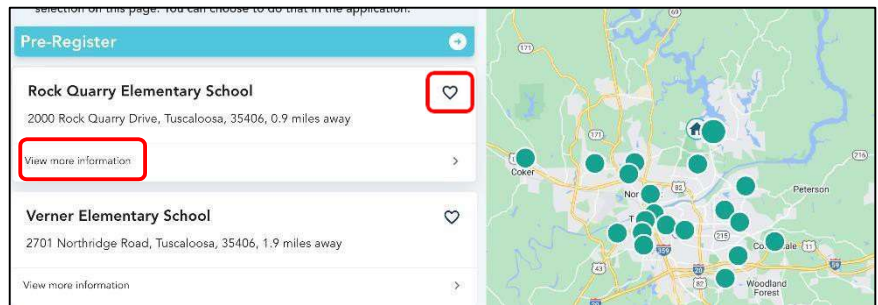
selection on this page. You can choose to do that in the application.

Pre-Register

Rock Quarry Elementary School

2000 Rock Quarry Drive, Tuscaloosa, 35406, 0.9 miles away

View more information

Verner Elementary School

2701 Northridge Road, Tuscaloosa, 35406, 1.9 miles away

View more information

171
171
Coker
Nor
Peterson
216
215
Co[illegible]ale
11
43
359
Woodland Forest
59
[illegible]